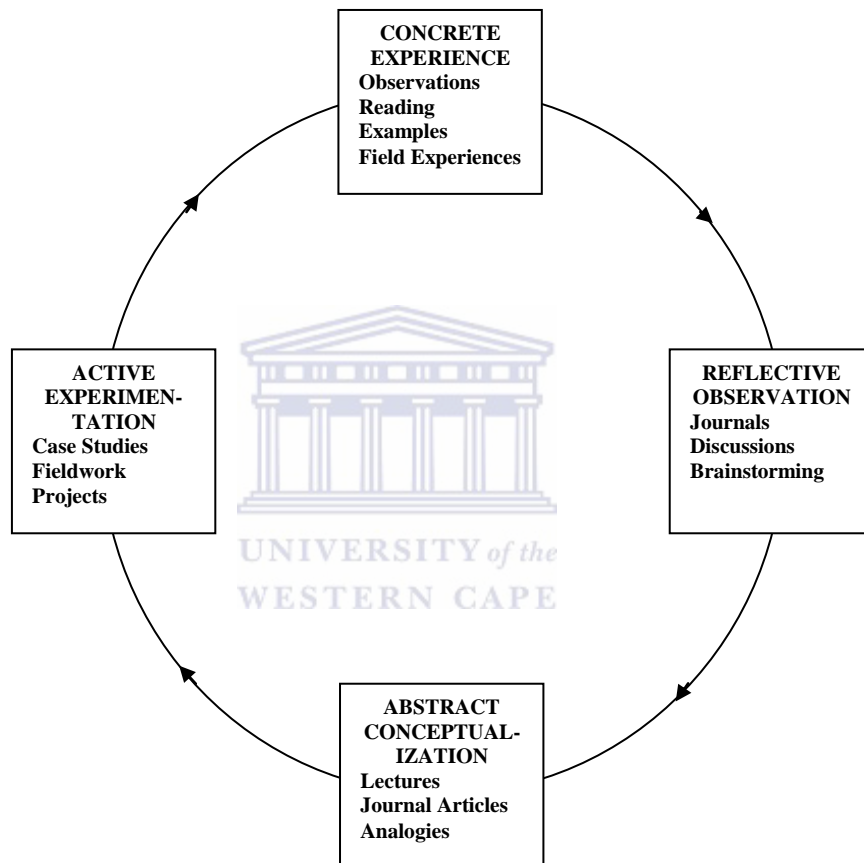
CONCRETE EXPERIENCE
Observations
Reading
Examples
Field Experiences

ACTIVE EXPERIMENTATION
Case Studies
Fieldwork
Projects

REFLECTIVE OBSERVATION
Journals
Discussions
Brainstorming

UNIVERSITY of the WESTERN CAPE

ABSTRACT CONCEPTUALIZATION
Lectures
Journal Articles
Analogies